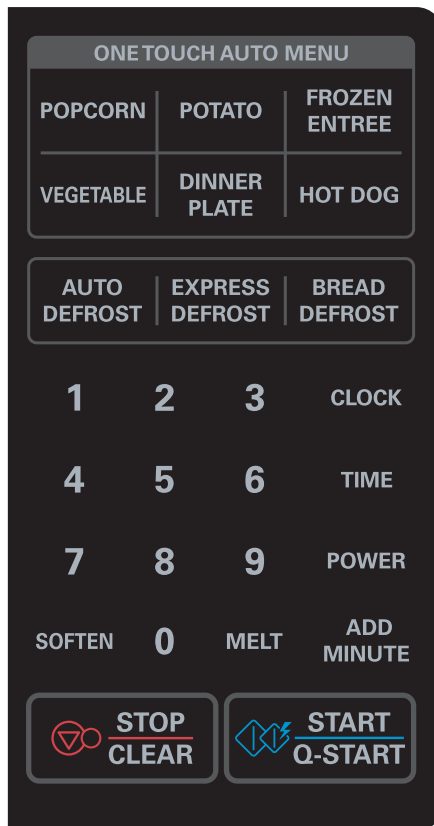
ONE TOUCH AUTO MENU

| POPCORN | POTATO | FROZEN ENTREE |
|---|---|---|
| VEGETABLE | DINNER PLATE | HOT DOG |

AUTO DEFROST
EXPRESS DEFROST
BREAD DEFROST

1 2 3 CLOCK

4 5 6 TIME

7 8 9 POWER

SOFTEN 0 MELT ADD MINUTE

STOP
CLEAR

START
Q-START